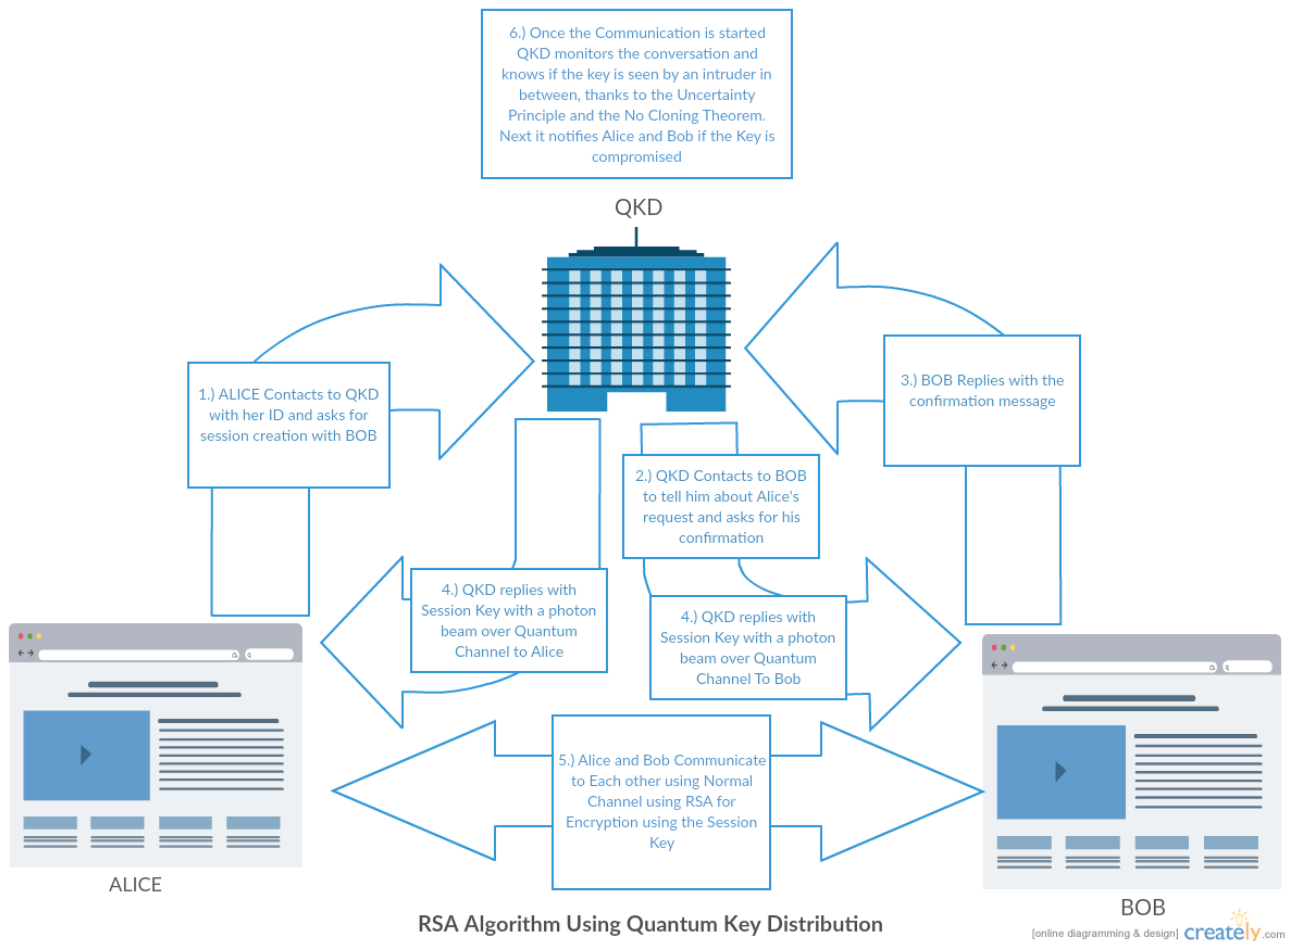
6.) Once the Communication is started QKD monitors the conversation and knows if the key is seen by an intruder in between, thanks to the Uncertainty Principle and the No Cloning Theorem. Next it notifies Alice and Bob if the Key is compromised

QKD

1.) ALICE Contacts to QKD with her ID and asks for session creation with BOB

3.) BOB Replies with the confirmation message

2.) QKD Contacts to BOB to tell him about Alice's request and asks for his confirmation

4.) QKD replies with Session Key with a photon beam over Quantum Channel to Alice

4.) QKD replies with Session Key with a photon beam over Quantum Channel To Bob

5.) Alice and Bob Communicate to Each other using Normal Channel using RSA for Encryption using the Session Key

ALICE

BOB

RSA Algorithm Using Quantum Key Distribution

[online diagramming & design] creately.com